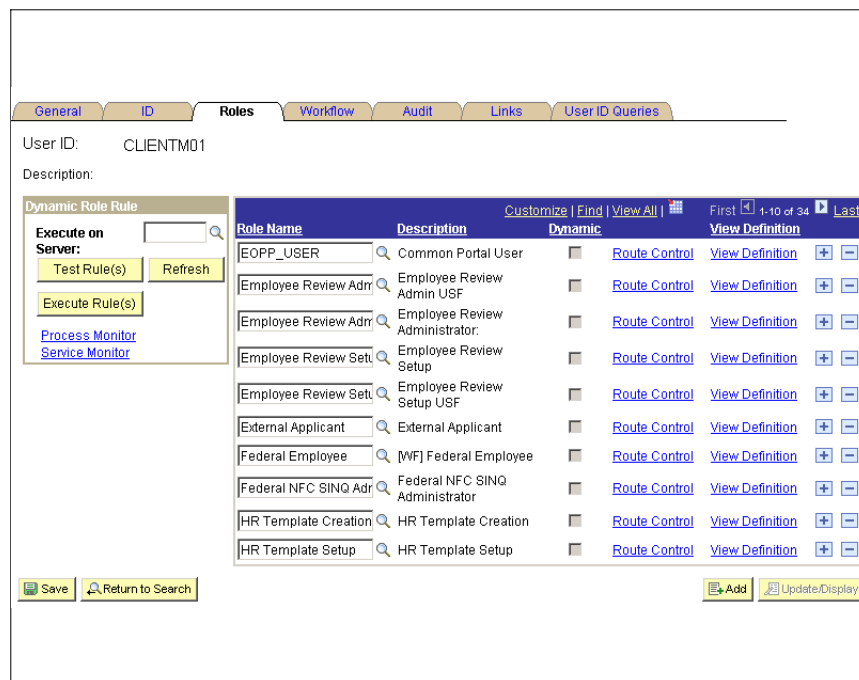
General | ID | Roles | Workflow | Audit | Links | User ID Queries

User ID: CLIENTM01

Description:

Dynamic Role Rule

Execute on Server:

Test Rule(s) Refresh

Execute Rule(s)

Process Monitor
Service Monitor

Customize | Find | View All | First 1-10 of 34 Last

| Role Name | Description | Dynamic | | View Definition | |
|---|---|---|---|---|---|
| EOPP_USER | Common Portal User | | Route Control | View Definition | + − |
| Employee Review Adm | Employee Review Admin USF | | Route Control | View Definition | + − |
| Employee Review Adm | Employee Review Administrator: | | Route Control | View Definition | + − |
| Employee Review Setu | Employee Review Setup | | Route Control | View Definition | + − |
| Employee Review Setu | Employee Review Setup USF | | Route Control | View Definition | + − |
| External Applicant | External Applicant | | Route Control | View Definition | + − |
| Federal Employee | [WF] Federal Employee | | Route Control | View Definition | + − |
| Federal NFC SINQ Adr | Federal NFC SINQ Administrator | | Route Control | View Definition | + − |
| HR Template Creation | HR Template Creation | | Route Control | View Definition | + − |
| HR Template Setup | HR Template Setup | | Route Control | View Definition | + − |

Save | Return to Search | Add | Update/Display